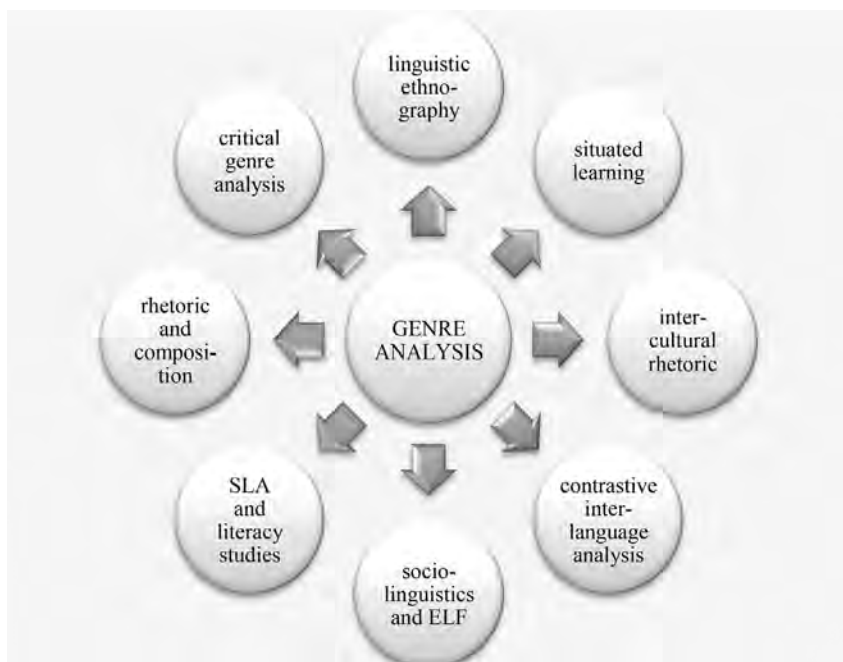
linguistic ethnography

critical genre analysis

situated learning

rhetoric and composition

GENRE ANALYSIS

intercultural rhetoric

SLA and literacy studies

contrastive interlanguage analysis

sociolinguistics and ELF